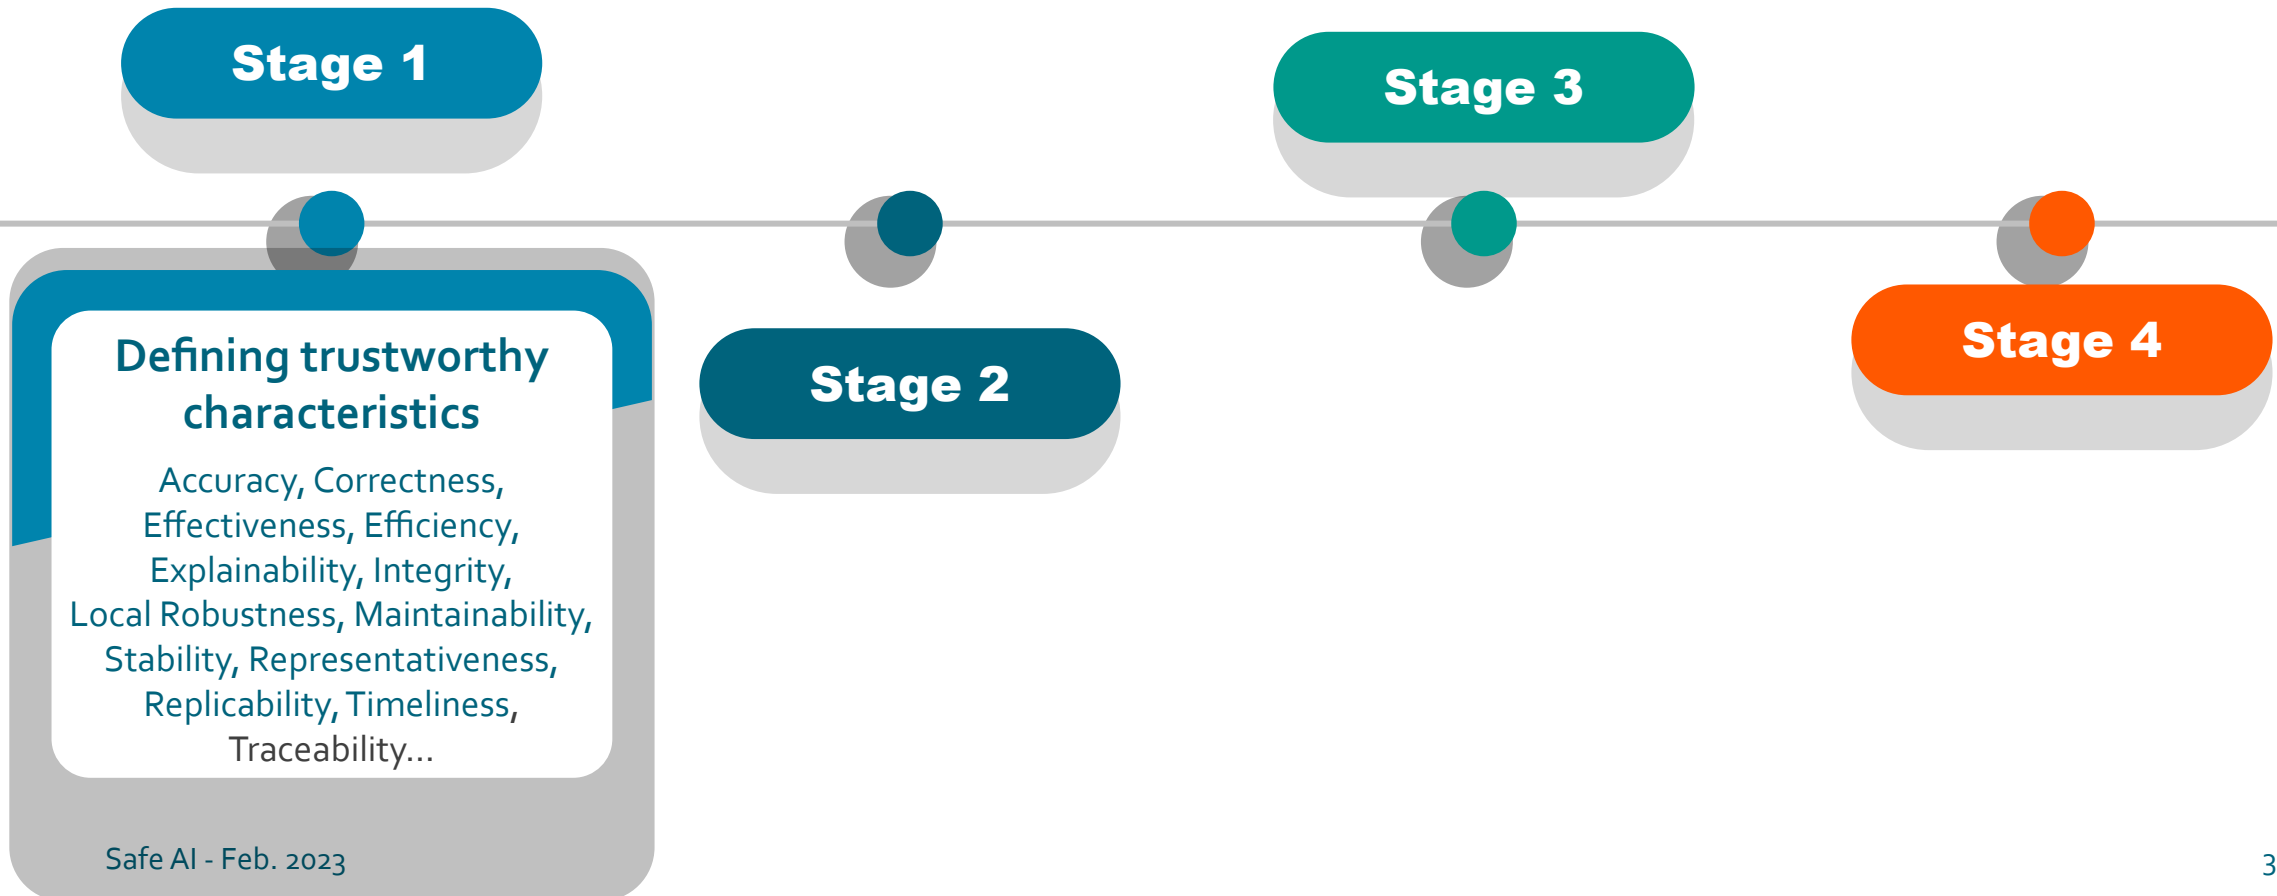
Stage 1

Stage 3

Defining trustworthy characteristics

Accuracy, Correctness, Effectiveness, Efficiency, Explainability, Integrity, Local Robustness, Maintainability, Stability, Representativeness, Replicability, Timeliness, Traceability...

Stage 2

Stage 4

Safe AI - Feb. 2023

3